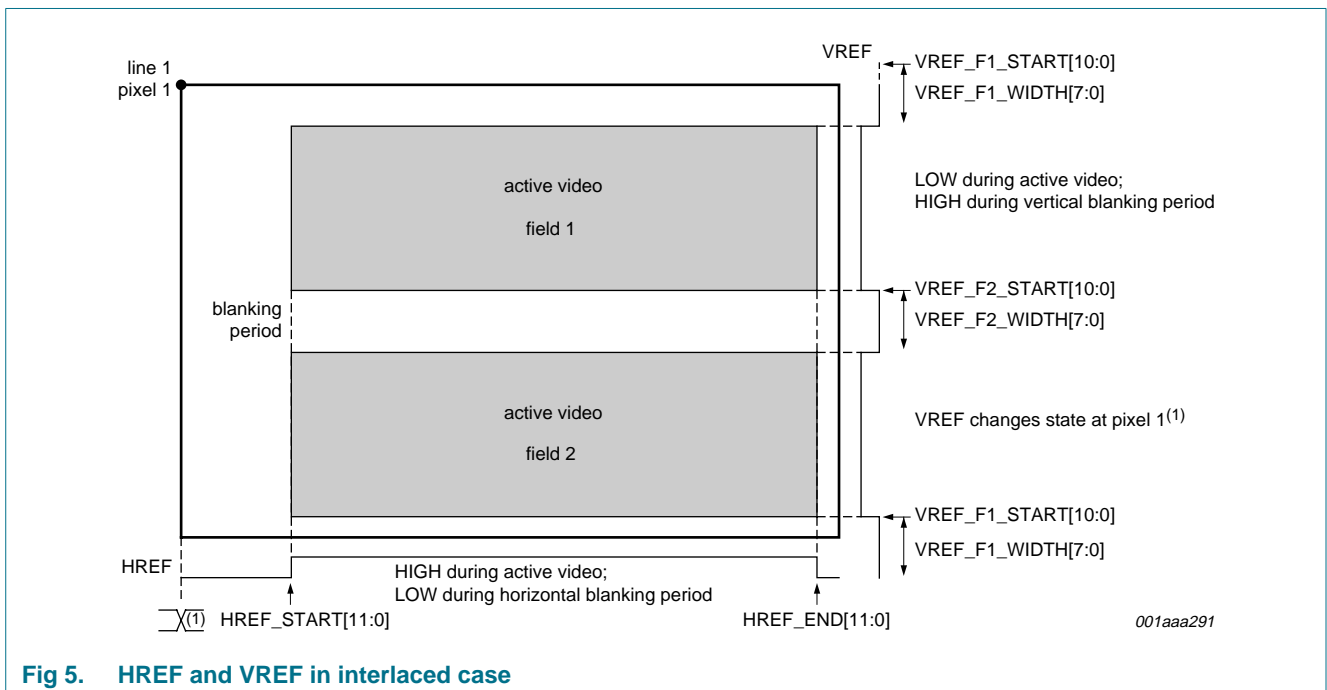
line 1
pixel 1

VREF

VREF_F1_START[10:0]
VREF_F1_WIDTH[7:0]

active video

field 1

LOW during active video;
HIGH during vertical blanking period

blanking
period

VREF_F2_START[10:0]
VREF_F2_WIDTH[7:0]

active video

field 2

VREF changes state at pixel 1$^{(1)}$

VREF_F1_START[10:0]
VREF_F1_WIDTH[7:0]

HREF

HIGH during active video;
LOW during horizontal blanking period

(1) HREF_START[11:0]

HREF_END[11:0]

001aaa291

Fig 5. HREF and VREF in interlaced case